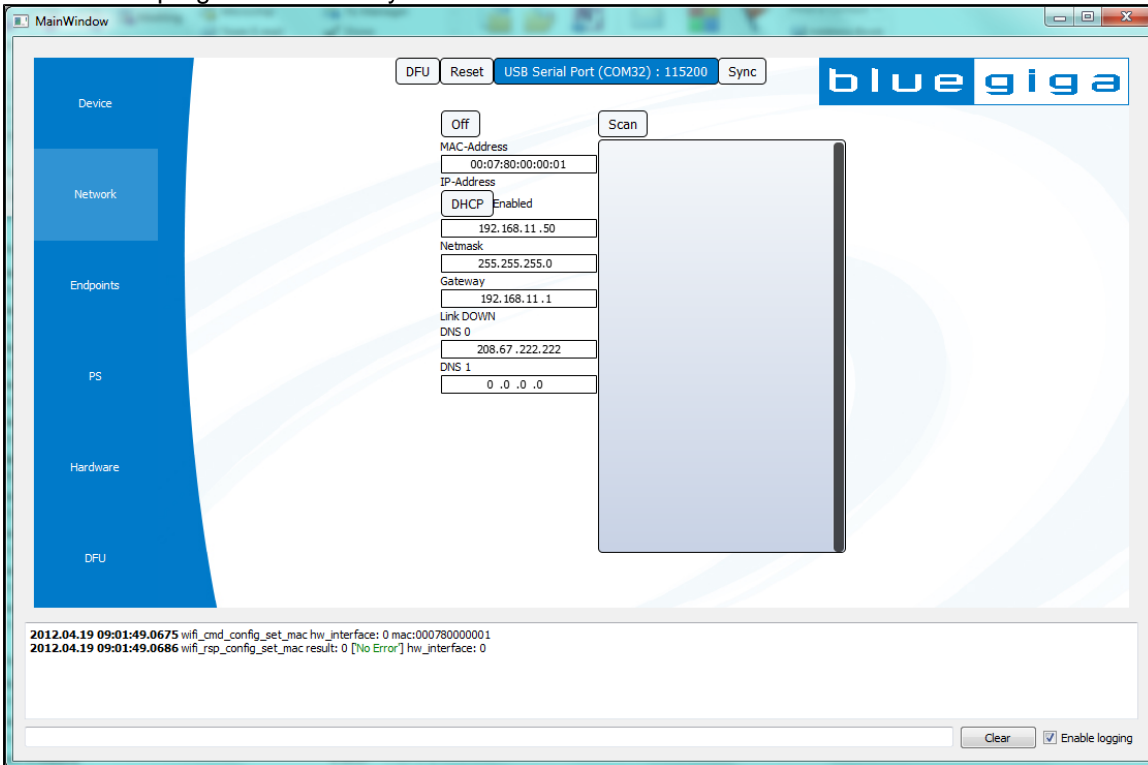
MainWindow

Device

Network

Endpoints

PS

Hardware

DFU

DFU Reset USB Serial Port (COM32) : 115200 Sync

bluegiga

Off

MAC-Address

00:07:80:00:00:01

IP-Address

DHCP Enabled

192.168.11.50

Netmask

255.255.255.0

Gateway

192.168.11.1

Link DOWN

DNS 0

208.67.222.222

DNS 1

0 .0 .0 .0

Scan

2012.04.19 09:01:49.0675 wifi_cmd_config_set_mac hw_interface: 0 mac:000780000001
2012.04.19 09:01:49.0686 wifi_rsp_config_set_mac result: 0 ['No Error'] hw_interface: 0

Clear

Enable logging